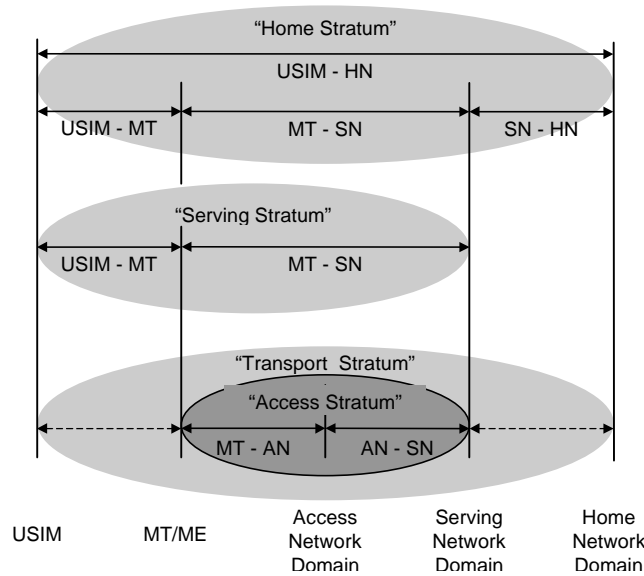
"Home Stratum"

USIM - HN

USIM - MT

MT - SN

SN - HN

"Serving Stratum"

USIM - MT

MT - SN

"Transport Stratum"

"Access Stratum"

MT - AN

AN - SN

USIM

MT/ME

Access Network Domain

Serving Network Domain

Home Network Domain